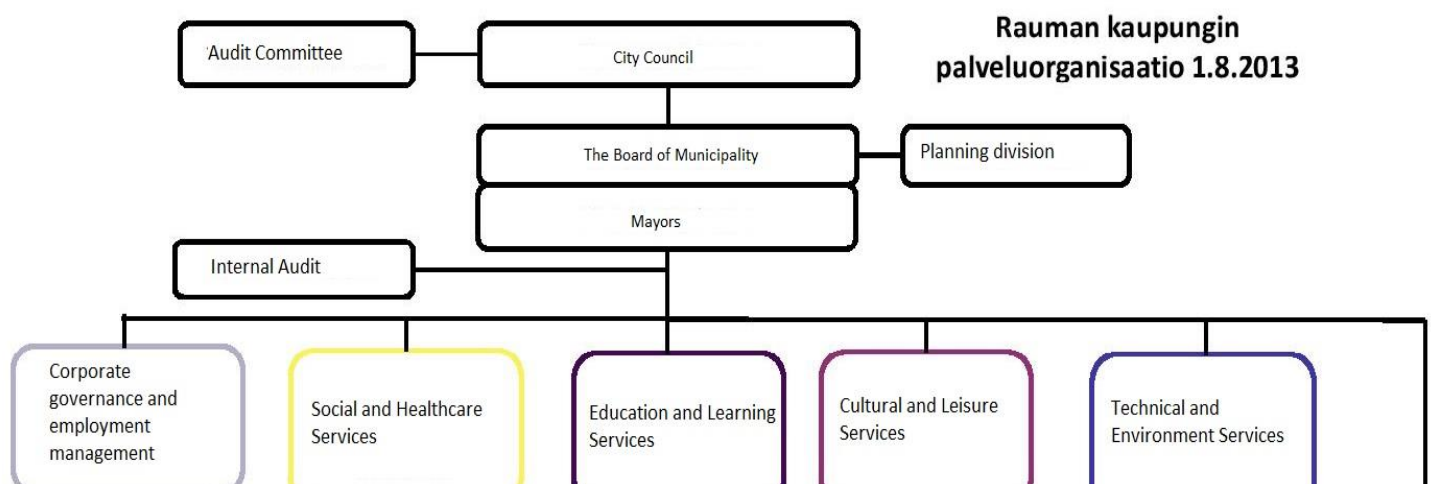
Rauman kaupungin palveluorganisaatio 1.8.2013

Audit Committee

City Council

The Board of Municipality

Planning division

Mayors

Internal Audit

Corporate governance and employment management

Social and Healthcare Services

Education and Learning Services

Cultural and Leisure Services

Technical and Environment Services